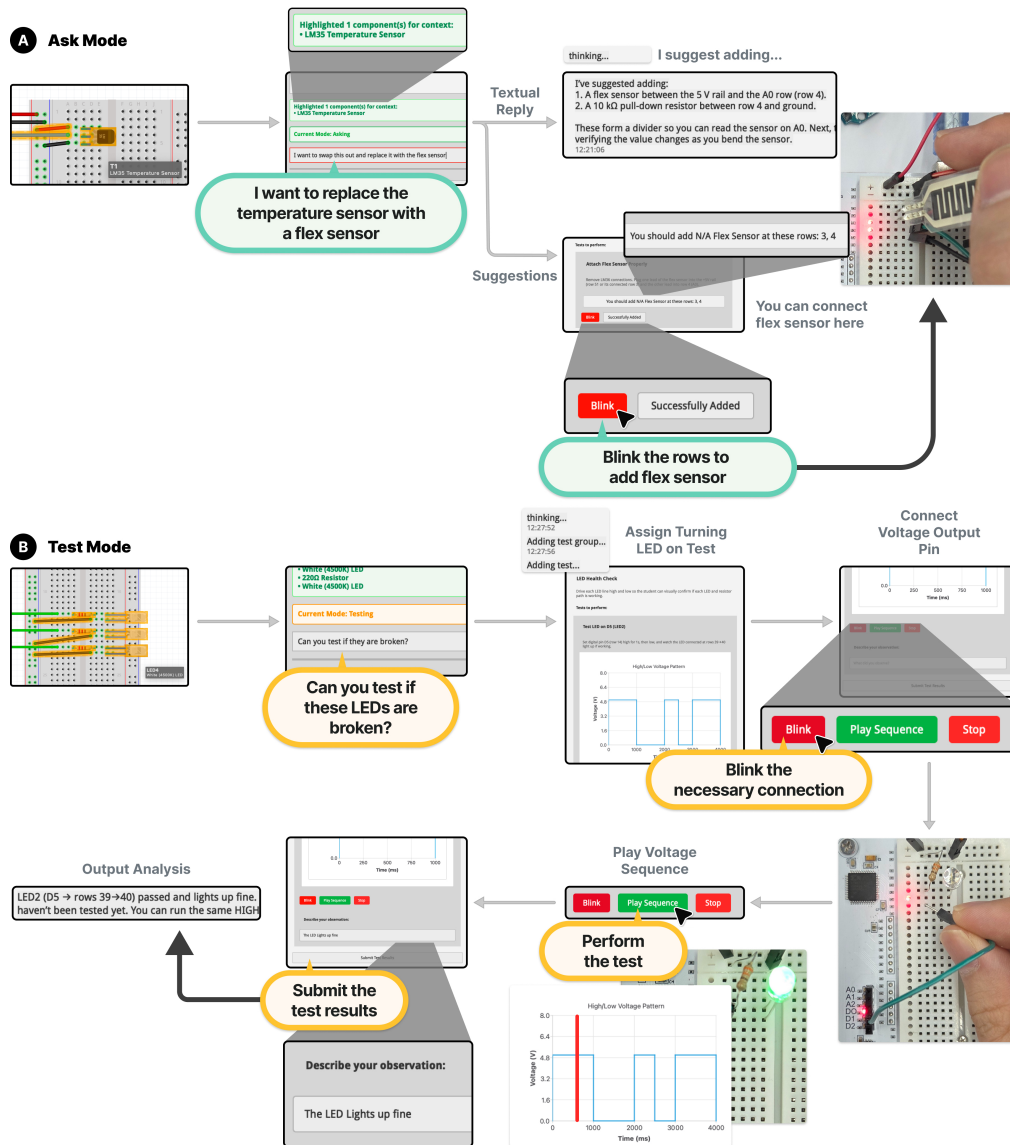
A Ask Mode

T1
LM35 Temperature Sensor

Highlighted 1 component(s) for context:
• LM35 Temperature Sensor

Highlighted 1 component(s) for context:
• LM35 Temperature Sensor

Current Mode: Asking

I want to swap this out and replace it with the flex sensor

I want to replace the temperature sensor with a flex sensor

Textual Reply

thinking... I suggest adding...

I've suggested adding:
1. A flex sensor between the 5 V rail and the A0 row (row 4).
2. A 10 kΩ pull-down resistor between row 4 and ground.

These form a divider so you can read the sensor on A0. Next, t verifying the value changes as you bend the sensor.
12:21:06

Suggestions

Tests to perform:
Attach Flex Sensor Properly
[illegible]
You should add N/A Flex Sensor at these rows: 3, 4
Blink Successfully Added

You should add N/A Flex Sensor at these rows: 3, 4

You can connect flex sensor here

Blink Successfully Added

Blink the rows to add flex sensor

B Test Mode

LED4
White (4500K) LED

• White (4500K) LED
• 220Ω Resistor
• White (4500K) LED

Current Mode: Testing

Can you test if they are broken?

Can you test if these LEDs are broken?

thinking...
12:27:52
Adding test group...
12:27:56
Adding test...

Assign Turning LED on Test

LED Health Check
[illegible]
Tests to perform:
Test LED on D5 (LED2)
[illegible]
High/Low Voltage Pattern
Voltage (V)
6.0 4.0 2.0 0.0
1000 2000 3000 4000

Connect Voltage Output Pin

0 250 500 750 1000
Time (ms)

Blink Play Sequence Stop

Blink the necessary connection

Output Analysis

LED2 (D5 → rows 39→40) passed and lights up fine. haven't been tested yet. You can run the same HIGH

0 250 500 750 1000
Time (ms)
Blink Play Sequence Stop
Describe your observations:
The LED Lights up fine
Submit Test Results

Submit the test results

Describe your observation:

The LED Lights up fine

Play Voltage Sequence

Blink Play Sequence Stop

Perform the test

High/Low Voltage Pattern
Voltage (V)
8.0 6.4 4.8 3.2 1.6 0
0 1000 2000 3000 4000
Time (ms)

A0
A1
A2
D0
D1
D2